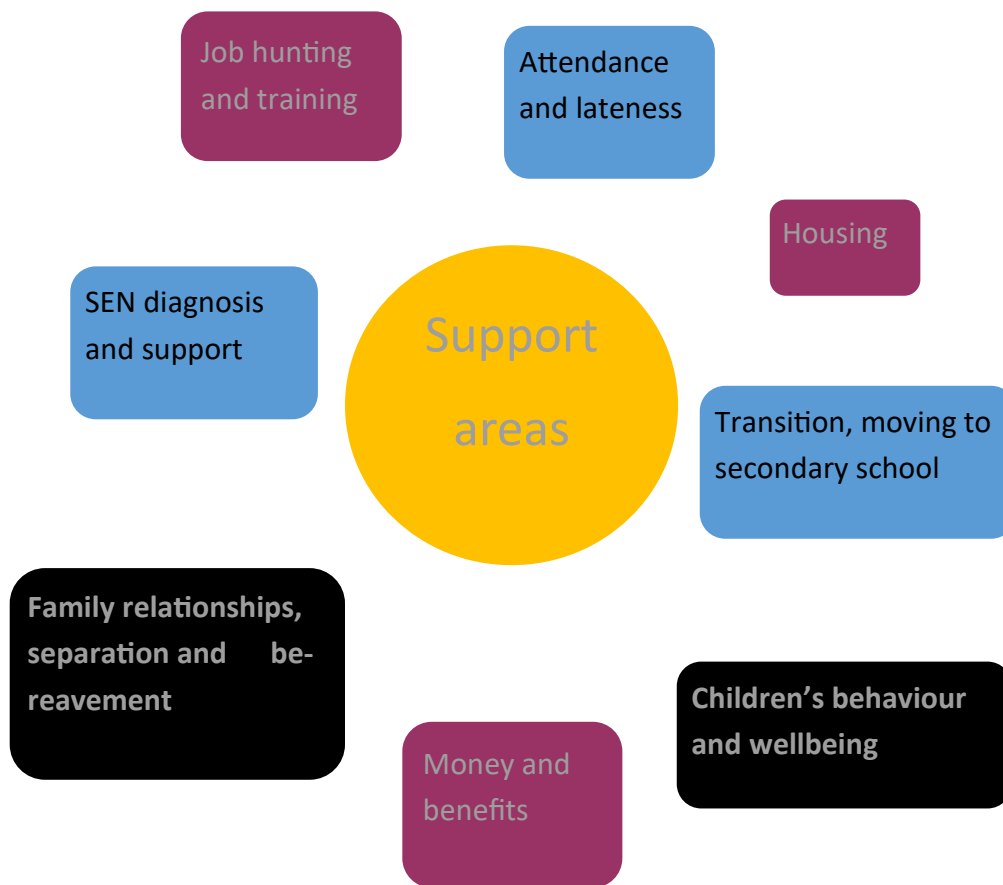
Job hunting and training

Attendance and lateness

Housing

SEN diagnosis and support

Support areas

Transition, moving to secondary school

Family relationships, separation and bereavement

Children's behaviour and wellbeing

Money and benefits